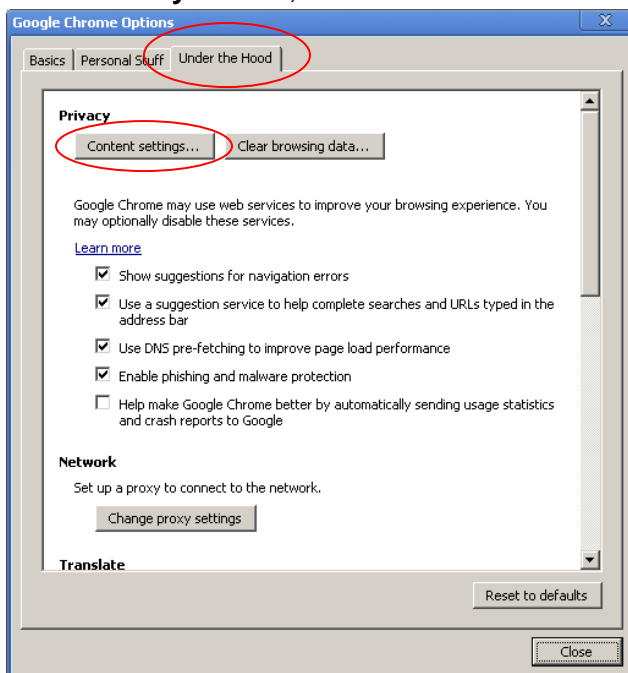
Google Chrome Options

X

Basics | Personal Stuff | Under the Hood

Privacy

Content settings... | Clear browsing data...

Google Chrome may use web services to improve your browsing experience. You may optionally disable these services.

Learn more

☑ Show suggestions for navigation errors

☑ Use a suggestion service to help complete searches and URLs typed in the address bar

☑ Use DNS pre-fetching to improve page load performance

☑ Enable phishing and malware protection

☐ Help make Google Chrome better by automatically sending usage statistics and crash reports to Google

Network

Set up a proxy to connect to the network.

Change proxy settings

Translate

Reset to defaults

Close